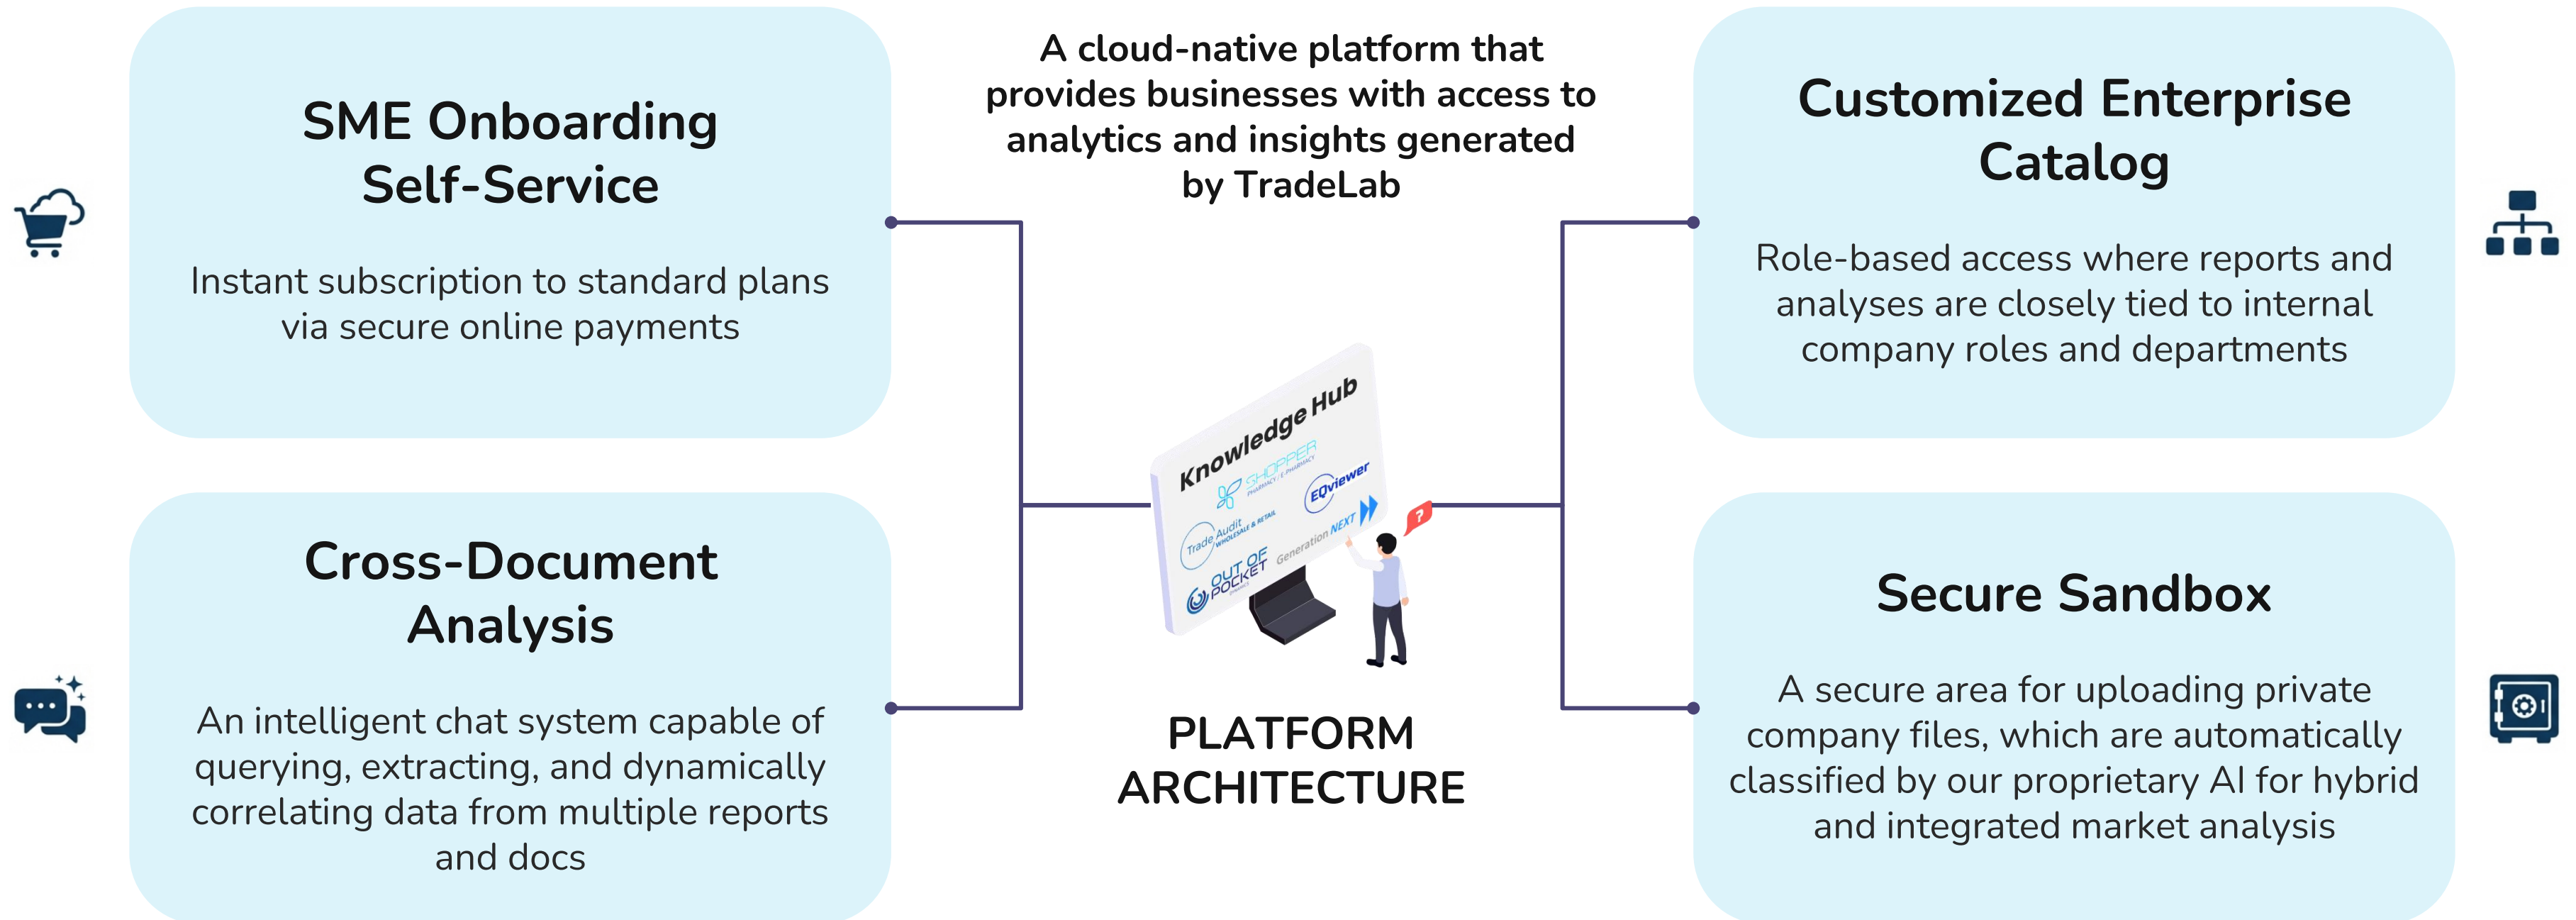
SME Onboarding Self-Service

Instant subscription to standard plans via secure online payments

A cloud-native platform that provides businesses with access to analytics and insights generated by TradeLab

Customized Enterprise Catalog

Role-based access where reports and analyses are closely tied to internal company roles and departments

Knowledge Hub

SHOPPER PHARMACY / E-PHARMACY

EQviewer

Trade Audit WHOLESALE & RETAIL

Generation NEXT

OUT OF POCKET

Cross-Document Analysis

An intelligent chat system capable of querying, extracting, and dynamically correlating data from multiple reports and docs

PLATFORM ARCHITECTURE

Secure Sandbox

A secure area for uploading private company files, which are automatically classified by our proprietary AI for hybrid and integrated market analysis